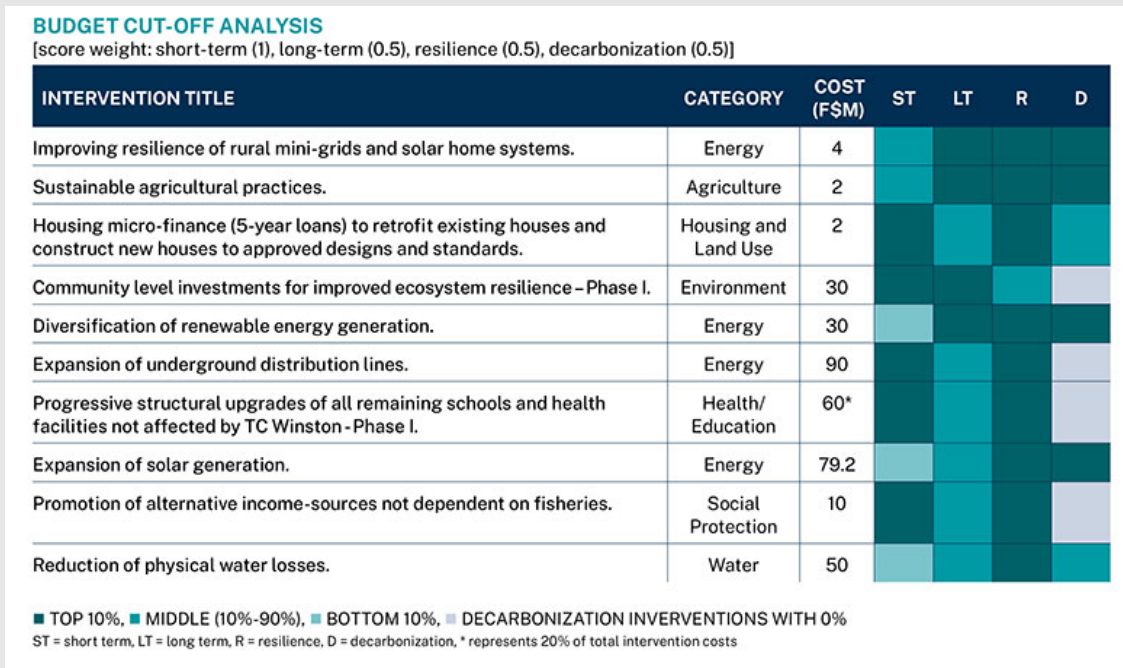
BUDGET CUT-OFF ANALYSIS
[score weight: short-term (1), long-term (0.5), resilience (0.5), decarbonization (0.5)]

| INTERVENTION TITLE | CATEGORY | COST (F$M) | ST | LT | R | D |
|---|---|---|---|---|---|---|
| Improving resilience of rural mini-grids and solar home systems. | Energy | 4 | | | | |
| Sustainable agricultural practices. | Agriculture | 2 | | | | |
| Housing micro-finance (5-year loans) to retrofit existing houses and construct new houses to approved designs and standards. | Housing and Land Use | 2 | | | | |
| Community level investments for improved ecosystem resilience – Phase I. | Environment | 30 | | | | |
| Diversification of renewable energy generation. | Energy | 30 | | | | |
| Expansion of underground distribution lines. | Energy | 90 | | | | |
| Progressive structural upgrades of all remaining schools and health facilities not affected by TC Winston - Phase I. | Health/ Education | 60* | | | | |
| Expansion of solar generation. | Energy | 79.2 | | | | |
| Promotion of alternative income-sources not dependent on fisheries. | Social Protection | 10 | | | | |
| Reduction of physical water losses. | Water | 50 | | | | |

■ TOP 10%, ■ MIDDLE (10%-90%), ■ BOTTOM 10%, ■ DECARBONIZATION INVERVENTIONS WITH 0%
ST = short term, LT = long term, R = resilience, D = decarbonization, * represents 20% of total intervention costs